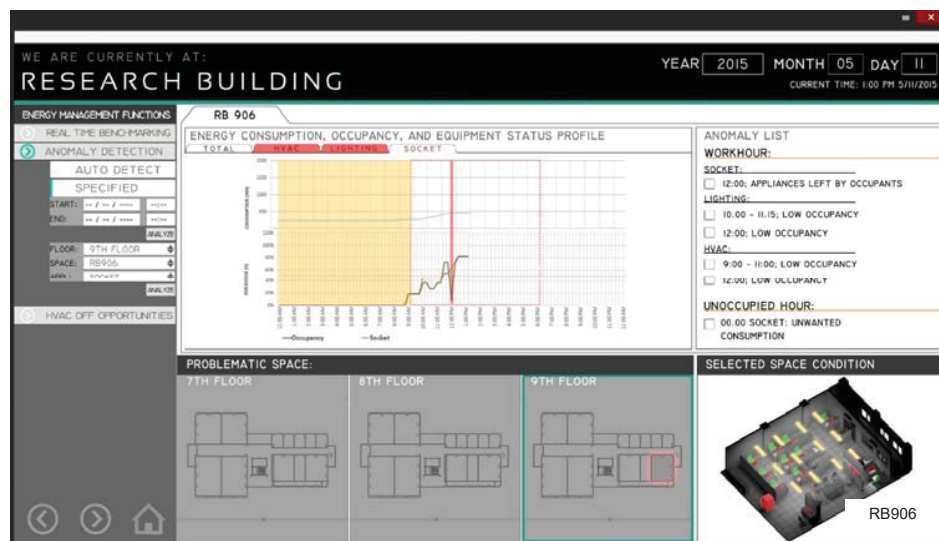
WE ARE CURRENTLY AT:
RESEARCH BUILDING

YEAR 2015 MONTH 05 DAY 11
CURRENT TIME: 1:00 PM 5/11/2015

ENERGY MANAGEMENT FUNCTIONS
REAL TIME BENCHMARKING
ANOMALY DETECTION
AUTO DETECT
SPECIFIED
START: -- / -- / ---- --:--
END: -- / -- / ---- --:--
ANALYZE
FLOOR: 9TH FLOOR
SPACE: RB906
APPL: SOCKET
ANALYZE
HVAC OFF OPPORTUNITIES

RB 906

ENERGY CONSUMPTION, OCCUPANCY, AND EQUIPMENT STATUS PROFILE
TOTAL HVAC LIGHTING SOCKET

—Occupancy —Socket

ANOMALY LIST
WORKHOUR:
SOCKET:
12:00; APPLIANCES LEFT BY OCCUPANTS
LIGHTING:
10.00 - 11.15; LOW OCCUPANCY
12:00; LOW OCCUPANCY
HVAC:
9:00 - 11:00; LOW OCCUPANCY
12:00; LOW OCCUPANCY
UNOCCUPIED HOUR:
00.00 SOCKET: UNWANTED CONSUMPTION

PROBLEMATIC SPACE:
7TH FLOOR
8TH FLOOR
9TH FLOOR

SELECTED SPACE CONDITION
RB906